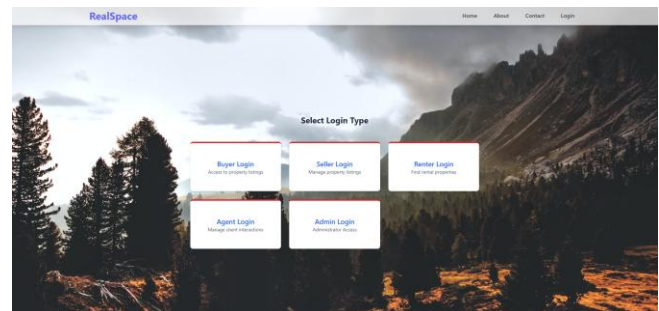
RealSpace

Home About Contact Login

Select Login Type

Buyer Login
Access to property listings

Seller Login
Manage property listings

Renter Login
Find rental properties

Agent Login
Manage client interactions

Admin Login
Administrator Access